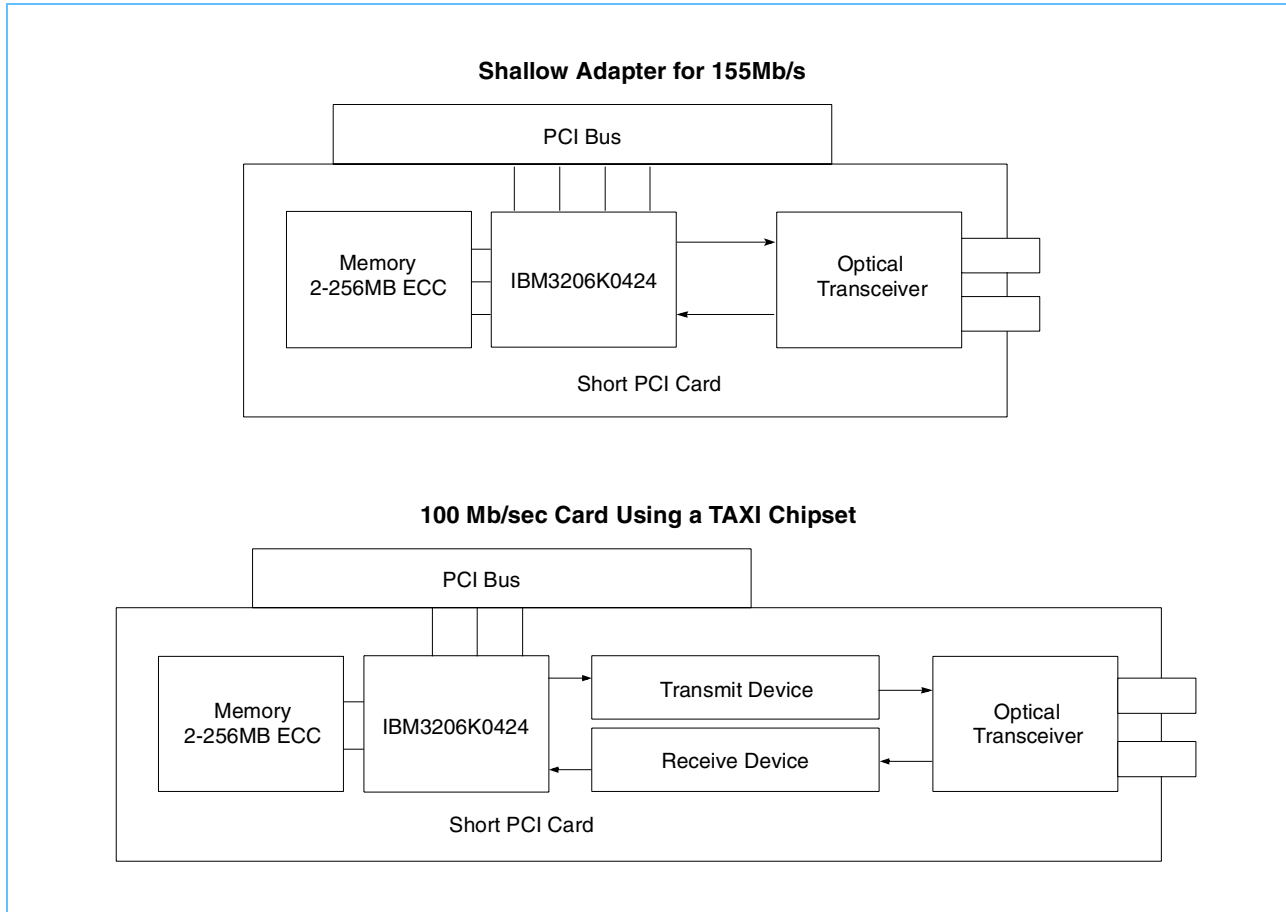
**Shallow Adapter for 155Mb/s**

PCI Bus

Memory
2-256MB ECC

IBM3206K0424

Optical
Transceiver

Short PCI Card

**100 Mb/sec Card Using a TAXI Chipset**

PCI Bus

Memory
2-256MB ECC

IBM3206K0424

Transmit Device

Receive Device

Optical
Transceiver

Short PCI Card